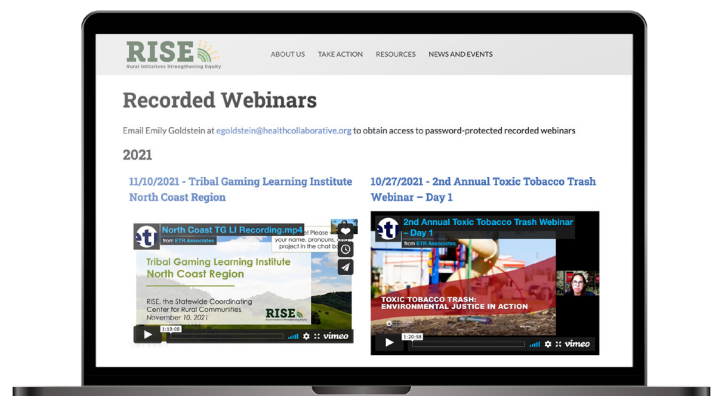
RISE
Rural Initiatives Strengthening Equity

ABOUT US TAKE ACTION RESOURCES NEWS AND EVENTS

Recorded Webinars

Email Emily Goldstein at egoldstein@healthcollaborative.org to obtain access to password-protected recorded webinars

2021

11/10/2021 - Tribal Gaming Learning Institute North Coast Region

North Coast TG LI Recording.mp4
from ETR Associates

! Please your name, pronouns, project in the chat b

Tribal Gaming Learning Institute
North Coast Region

RISE, the Statewide Coordinating Center for Rural Communities
November 10, 2021

RISE

1:19:05

vimeo

10/27/2021 - 2nd Annual Toxic Tobacco Trash Webinar – Day 1

2nd Annual Toxic Tobacco Trash Webinar – Day 1
from ETR Associates

TOXIC TOBACCO TRASH:
ENVIRONMENTAL JUSTICE IN ACTION

1:20:18

vimeo